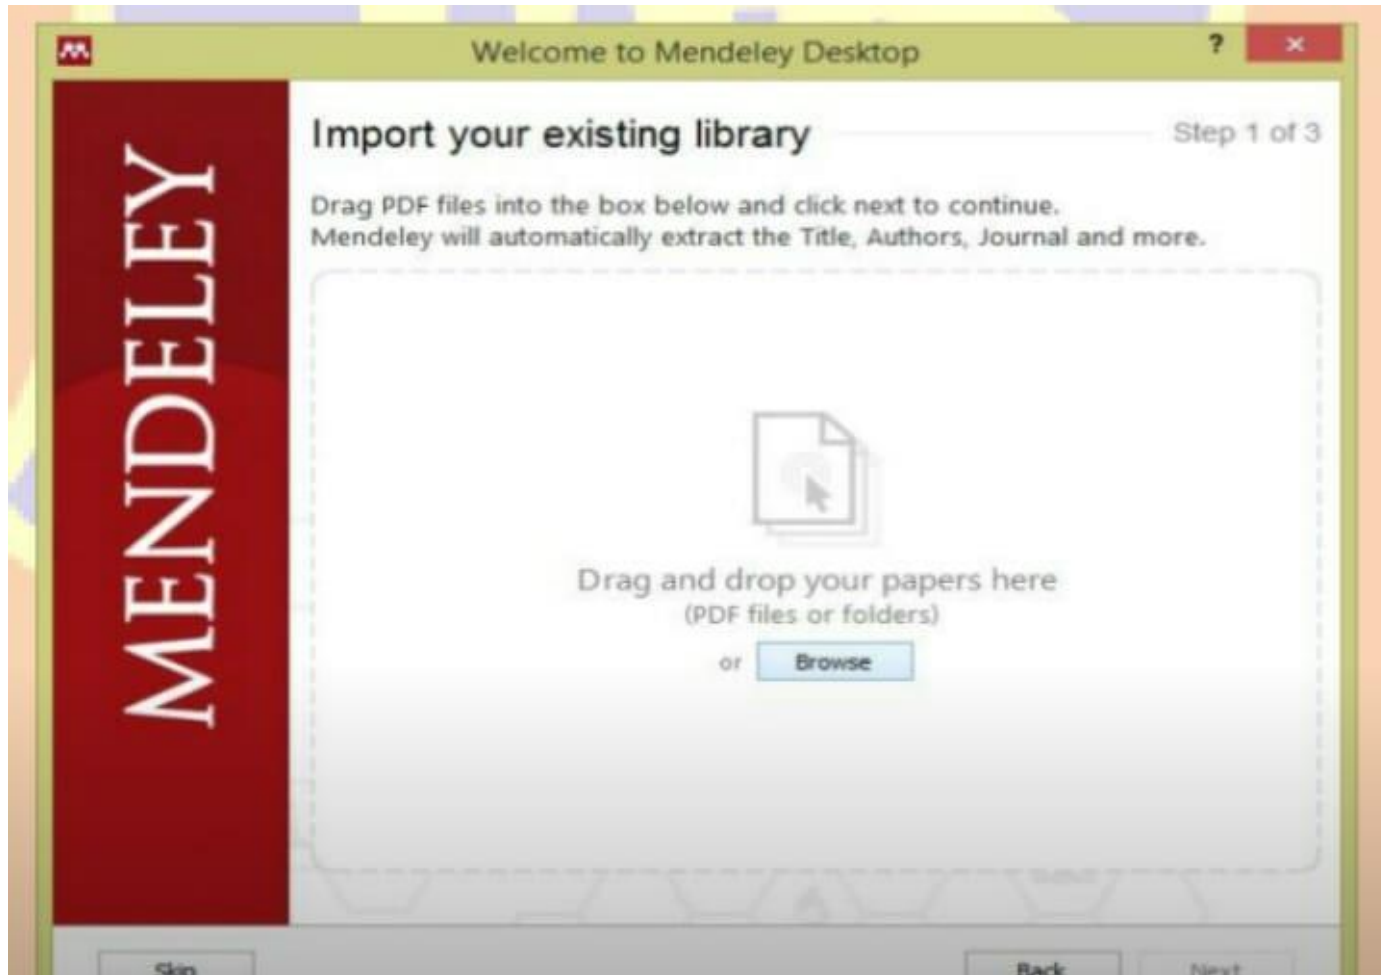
Welcome to Mendeley Desktop

?

×

MENDELEY

Import your existing library

Step 1 of 3

Drag PDF files into the box below and click next to continue.
Mendeley will automatically extract the Title, Authors, Journal and more.

Drag and drop your papers here
(PDF files or folders)

or Browse

Skip

Back

Next